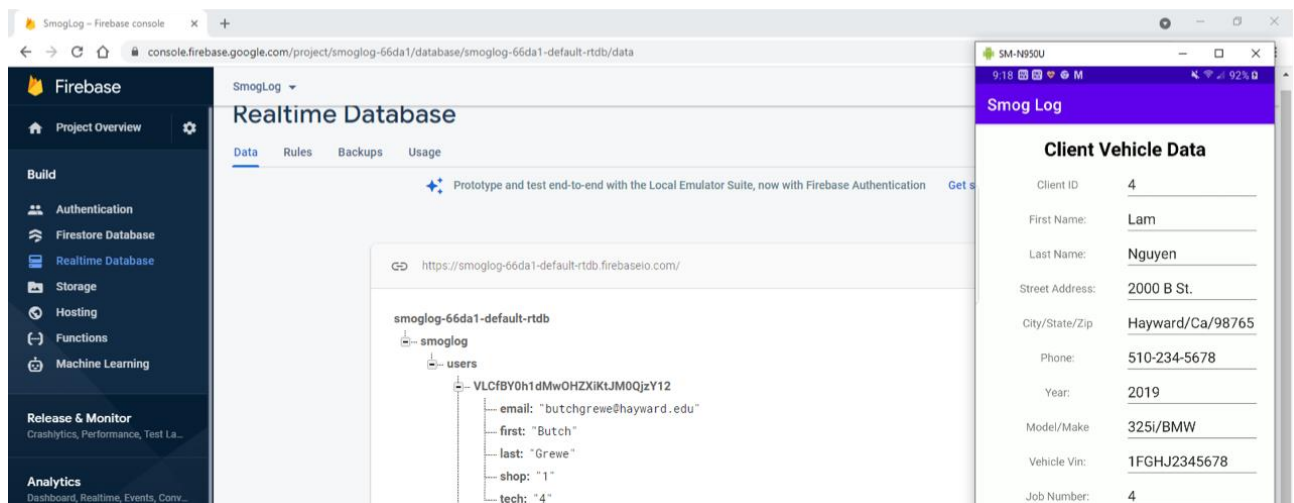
SmogLog – Firebase console × +

console.firebase.google.com/project/smoglog-66da1/database/smoglog-66da1-default-rtdb/data

Firebase

Project Overview

Build

Authentication

Firestore Database

Realtime Database

Storage

Hosting

Functions

Machine Learning

Release & Monitor
Crashlytics, Performance, Test La...

Analytics
Dashboard, Realtime, Events, Conv...

SmogLog

Realtime Database

Data Rules Backups Usage

Prototype and test end-to-end with the Local Emulator Suite, now with Firebase Authentication Get s

https://smoglog-66da1-default-rtdb.firebaseio.com/

smoglog-66da1-default-rtdb
smoglog
users
VLCfBY0h1dMwOHZXiKtJM0QjzY12
email: "butchgrewe@hayward.edu"
first: "Butch"
last: "Grewe"
shop: "1"
tech: "4"

SM-N950U

9:18 M 92%

Smog Log

Client Vehicle Data

| | |
|---|---|
| Client ID | 4 |
| First Name: | Lam |
| Last Name: | Nguyen |
| Street Address: | 2000 B St. |
| City/State/Zip | Hayward/Ca/98765 |
| Phone: | 510-234-5678 |
| Year: | 2019 |
| Model/Make | 325i/BMW |
| Vehicle Vin: | 1FGHJ2345678 |
| Job Number: | 4 |